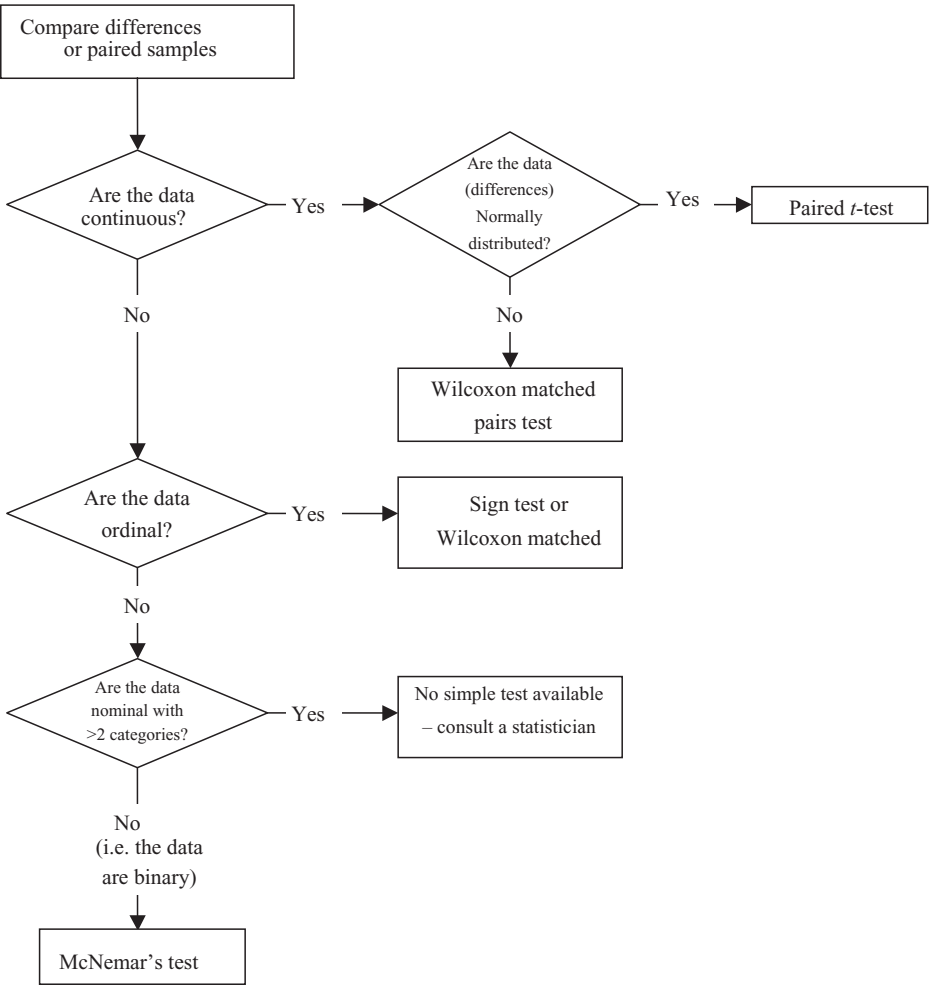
Compare differences or paired samples

Are the data continuous?

Yes

Are the data (differences) Normally distributed?

Yes

Paired *t*-test

No

No

Wilcoxon matched pairs test

Are the data ordinal?

Yes

Sign test or Wilcoxon matched

No

Are the data nominal with >2 categories?

Yes

No simple test available – consult a statistician

No (i.e. the data are binary)

McNemar's test